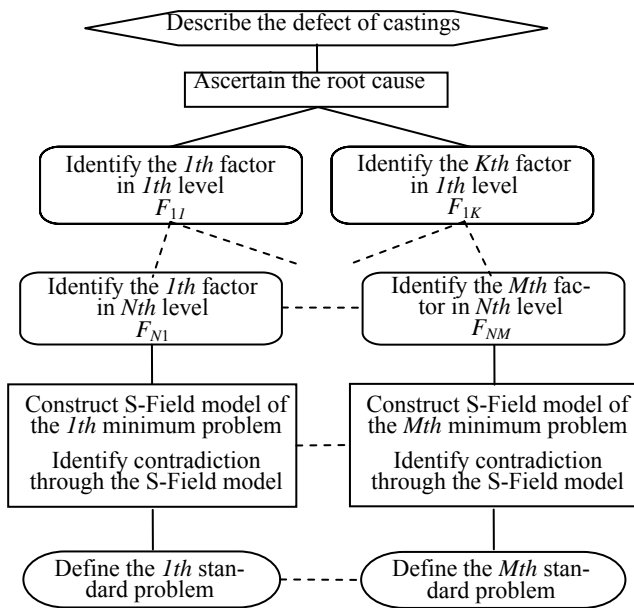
Describe the defect of castings

Ascertain the root cause

Identify the *1th* factor in *1th* level $F_{11}$

Identify the *Kth* factor in *1th* level $F_{1K}$

Identify the *1th* factor in *Nth* level $F_{N1}$

Identify the *Mth* factor in *Nth* level $F_{NM}$

Construct S-Field model of the *1th* minimum problem

Identify contradiction through the S-Field model

Construct S-Field model of the *Mth* minimum problem

Identify contradiction through the S-Field model

Define the *1th* standard problem

Define the *Mth* standard problem